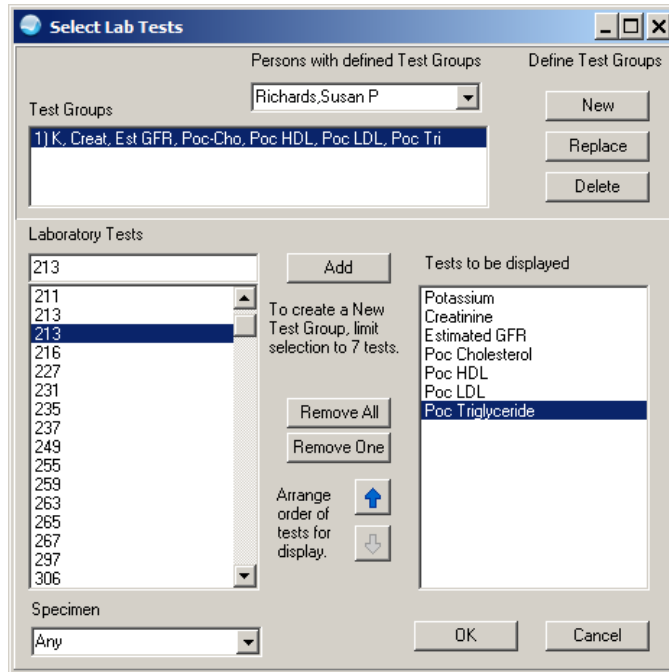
Select Lab Tests

Persons with defined Test Groups

Define Test Groups

Richards,Susan P

Test Groups

1) K, Creat, Est GFR, Poc-Cho, Poc HDL, Poc LDL, Poc Tri

New

Replace

Delete

Laboratory Tests

213

Add

Tests to be displayed

211
213
213
216
227
231
235
237
249
255
259
263
265
267
297
306

To create a New Test Group, limit selection to 7 tests.

Remove All

Remove One

Arrange order of tests for display.

Potassium
Creatinine
Estimated GFR
Poc Cholesterol
Poc HDL
Poc LDL
Poc Triglyceride

Specimen

Any

OK

Cancel